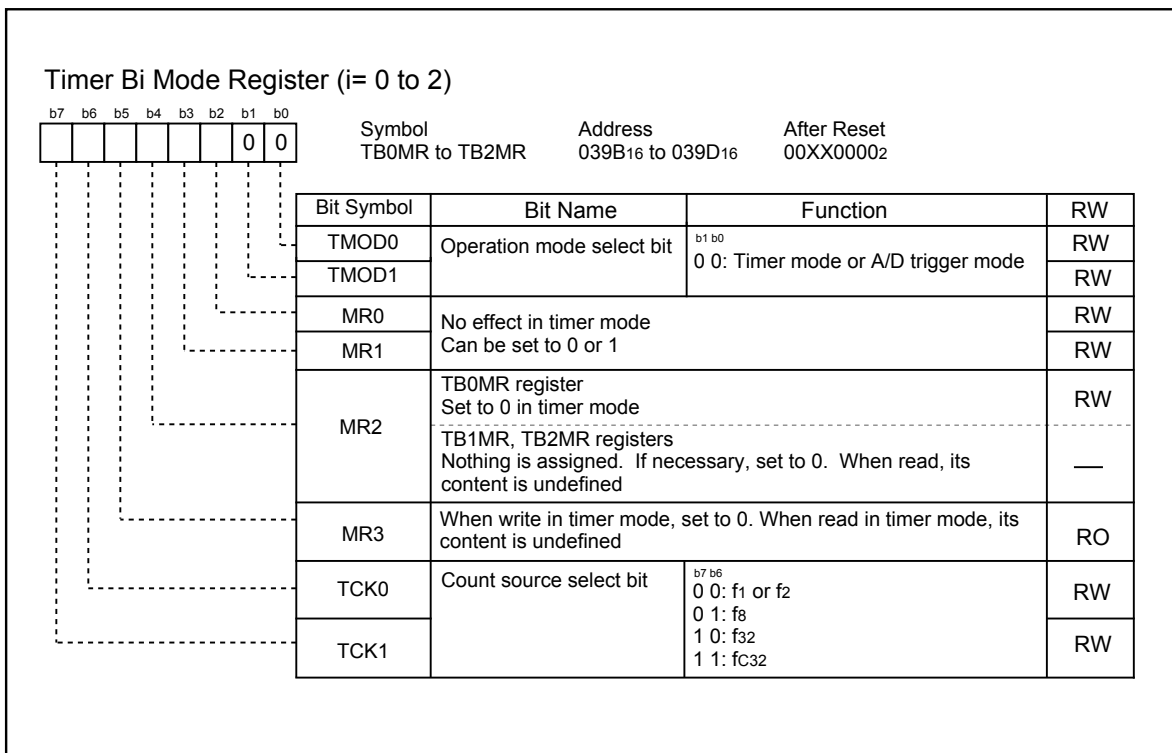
Timer Bi Mode Register (i= 0 to 2)

b7 b6 b5 b4 b3 b2 b1 b0

0 0

Symbol
TB0MR to TB2MR

Address
039B$_{16}$ to 039D$_{16}$

After Reset
00XX0000$_2$

| Bit Symbol | Bit Name | Function | RW |
|---|---|---|---|
| TMOD0 | Operation mode select bit | b1 b0<br>0 0: Timer mode or A/D trigger mode | RW |
| TMOD1 | | | RW |
| MR0 | No effect in timer mode<br>Can be set to 0 or 1 | | RW |
| MR1 | | | RW |
| MR2 | TB0MR register<br>Set to 0 in timer mode | | RW |
| | TB1MR, TB2MR registers<br>Nothing is assigned. If necessary, set to 0. When read, its content is undefined | | — |
| MR3 | When write in timer mode, set to 0. When read in timer mode, its content is undefined | | RO |
| TCK0 | Count source select bit | b7 b6<br>0 0: f$_1$ or f$_2$<br>0 1: f$_8$<br>1 0: f$_{32}$<br>1 1: fC$_{32}$ | RW |
| TCK1 | | | RW |